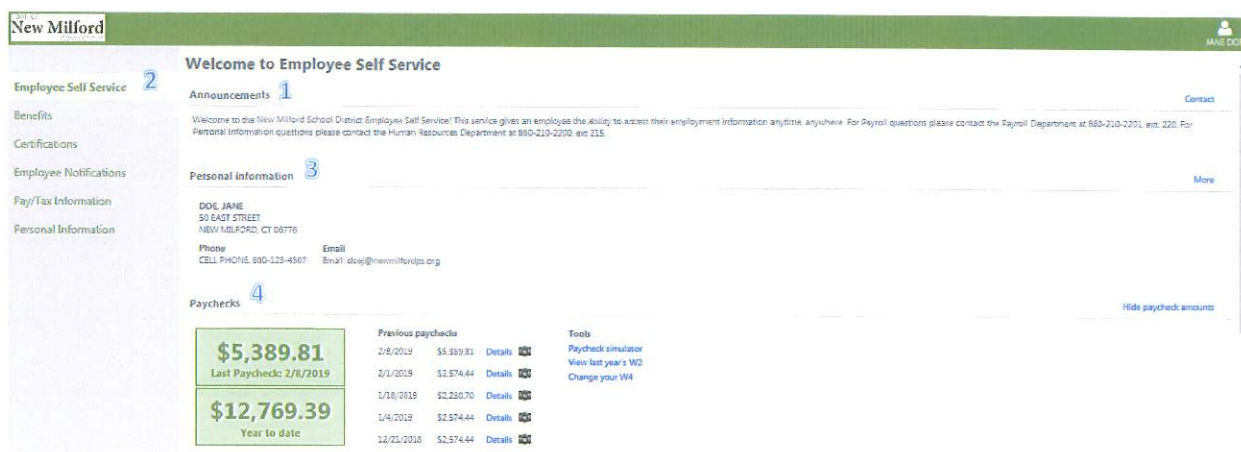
New Milford

JANE DO

Welcome to Employee Self Service

Employee Self Service 2
Benefits
Certifications
Employee Notifications
Pay/Tax Information
Personal Information

Announcements 1

Contact

Welcome to the New Milford School District Employee Self Service! This service gives an employee the ability to access their employment information anytime, anywhere. For Payroll questions please contact the Payroll Department at 860-210-2201, ext. 220. For Personal Information questions please contact the Human Resources Department at 860-210-2200 ext 215.

Personal information 3

More

DOE, JANE
50 EAST STREET
NEW MILFORD, CT 06776

Phone
CELL PHONE, 860-123-4567

Email
Email: doej@newmilfordps.org

Paychecks 4

Hide paycheck amounts

$5,389.81
Last Paycheck: 2/8/2019

$12,769.39
Year to date

Previous paychecks

| | | |
|---|---|---|
| 2/8/2019 | $5,389.81 | Details |
| 2/1/2019 | $2,574.44 | Details |
| 1/18/2019 | $2,230.70 | Details |
| 1/4/2019 | $2,574.44 | Details |
| 12/21/2018 | $2,574.44 | Details |

Tools
Paycheck simulator
View last year's W2
Change your W4